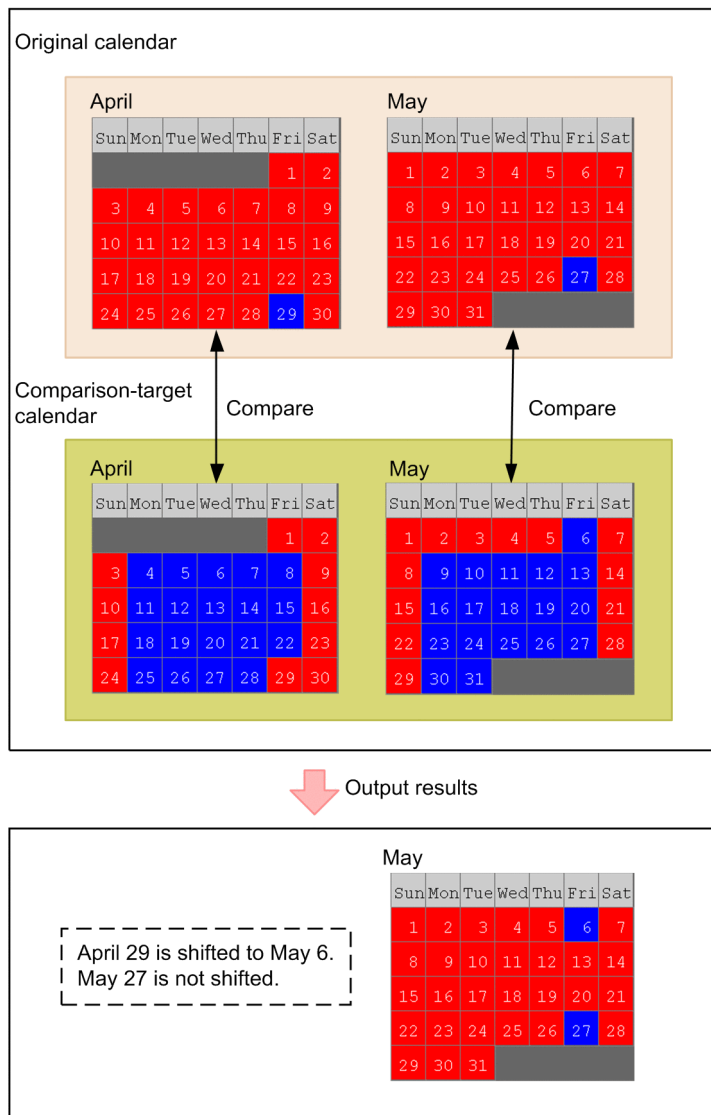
Original calendar

April

| Sun | Mon | Tue | Wed | Thu | Fri | Sat |
|---|---|---|---|---|---|---|
| | | | | | 1 | 2 |
| 3 | 4 | 5 | 6 | 7 | 8 | 9 |
| 10 | 11 | 12 | 13 | 14 | 15 | 16 |
| 17 | 18 | 19 | 20 | 21 | 22 | 23 |
| 24 | 25 | 26 | 27 | 28 | 29 | 30 |

May

| Sun | Mon | Tue | Wed | Thu | Fri | Sat |
|---|---|---|---|---|---|---|
| 1 | 2 | 3 | 4 | 5 | 6 | 7 |
| 8 | 9 | 10 | 11 | 12 | 13 | 14 |
| 15 | 16 | 17 | 18 | 19 | 20 | 21 |
| 22 | 23 | 24 | 25 | 26 | 27 | 28 |
| 29 | 30 | 31 | | | | |

Comparison-target calendar

Compare

Compare

April

| Sun | Mon | Tue | Wed | Thu | Fri | Sat |
|---|---|---|---|---|---|---|
| | | | | | 1 | 2 |
| 3 | 4 | 5 | 6 | 7 | 8 | 9 |
| 10 | 11 | 12 | 13 | 14 | 15 | 16 |
| 17 | 18 | 19 | 20 | 21 | 22 | 23 |
| 24 | 25 | 26 | 27 | 28 | 29 | 30 |

May

| Sun | Mon | Tue | Wed | Thu | Fri | Sat |
|---|---|---|---|---|---|---|
| 1 | 2 | 3 | 4 | 5 | 6 | 7 |
| 8 | 9 | 10 | 11 | 12 | 13 | 14 |
| 15 | 16 | 17 | 18 | 19 | 20 | 21 |
| 22 | 23 | 24 | 25 | 26 | 27 | 28 |
| 29 | 30 | 31 | | | | |

Output results

April 29 is shifted to May 6.
May 27 is not shifted.

May

| Sun | Mon | Tue | Wed | Thu | Fri | Sat |
|---|---|---|---|---|---|---|
| 1 | 2 | 3 | 4 | 5 | 6 | 7 |
| 8 | 9 | 10 | 11 | 12 | 13 | 14 |
| 15 | 16 | 17 | 18 | 19 | 20 | 21 |
| 22 | 23 | 24 | 25 | 26 | 27 | 28 |
| 29 | 30 | 31 | | | | |